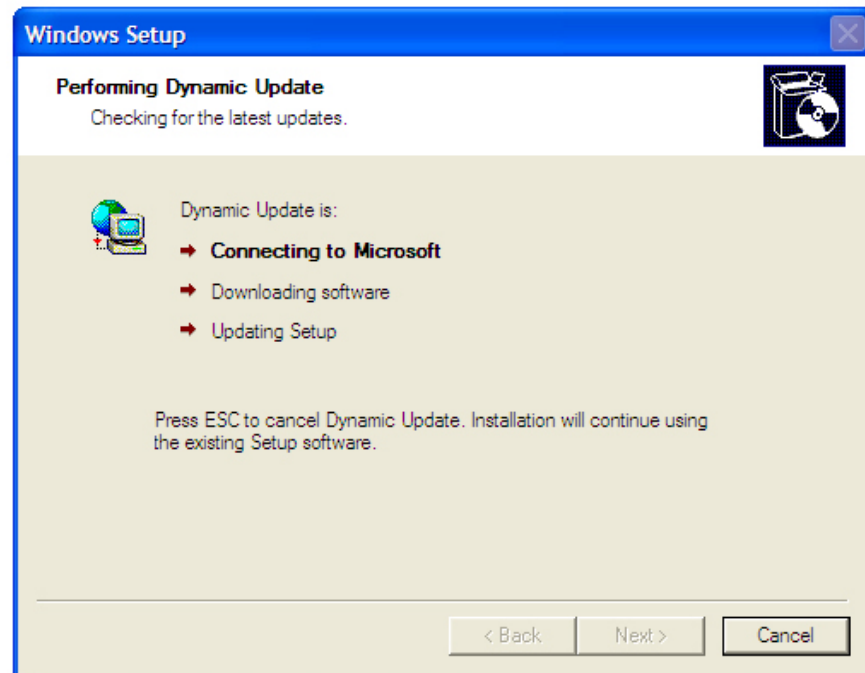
Windows Setup

Performing Dynamic Update
Checking for the latest updates.

Dynamic Update is:

Connecting to Microsoft

Downloading software

Updating Setup

Press ESC to cancel Dynamic Update. Installation will continue using the existing Setup software.

< Back

Next >

Cancel